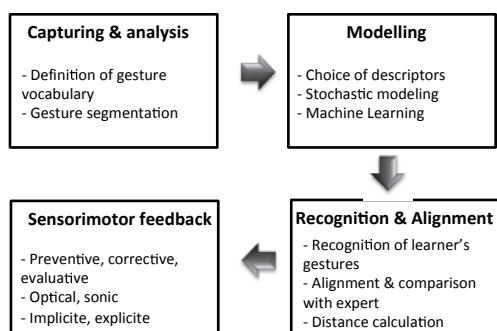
**Capturing & analysis**

- Definition of gesture vocabulary
- Gesture segmentation

**Modelling**

- Choice of descriptors
- Stochastic modeling
- Machine Learning

**Recognition & Alignment**

- Recognition of learner's gestures
- Alignment & comparison with expert
- Distance calculation

**Sensorimotor feedback**

- Preventive, corrective, evaluative
- Optical, sonic
- Implicite, explicite